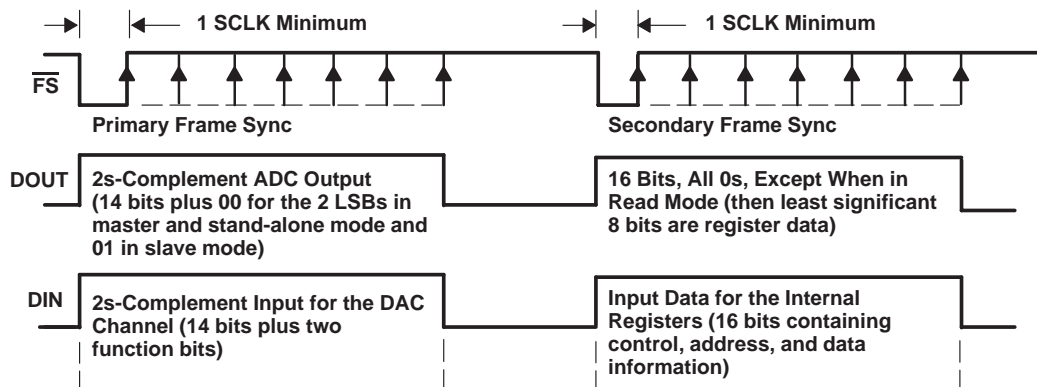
1 SCLK Minimum

1 SCLK Minimum

$\overline{FS}$

Primary Frame Sync

Secondary Frame Sync

DOUT

2s-Complement ADC Output (14 bits plus 00 for the 2 LSBs in master and stand-alone mode and 01 in slave mode)

16 Bits, All 0s, Except When in Read Mode (then least significant 8 bits are register data)

DIN

2s-Complement Input for the DAC Channel (14 bits plus two function bits)

Input Data for the Internal Registers (16 bits containing control, address, and data information)